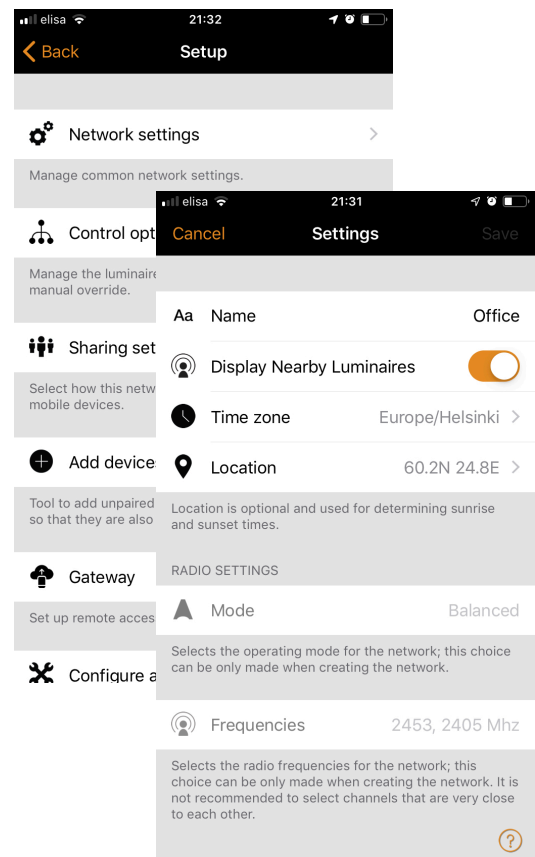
elisa 21:32

Back Setup

Network settings

Manage common network settings.

Control opt

Manage the luminaire manual override.

Sharing set

Select how this netw mobile devices.

Add device

Tool to add unpaired so that they are also

Gateway

Set up remote acces

Configure a

elisa 21:31

Cancel Settings Save

Aa Name Office

Display Nearby Luminaires

Time zone Europe/Helsinki

Location 60.2N 24.8E

Location is optional and used for determining sunrise and sunset times.

RADIO SETTINGS

Mode Balanced

Selects the operating mode for the network; this choice can be only made when creating the network.

Frequencies 2453, 2405 Mhz

Selects the radio frequencies for the network; this choice can be only made when creating the network. It is not recommended to select channels that are very close to each other.

?